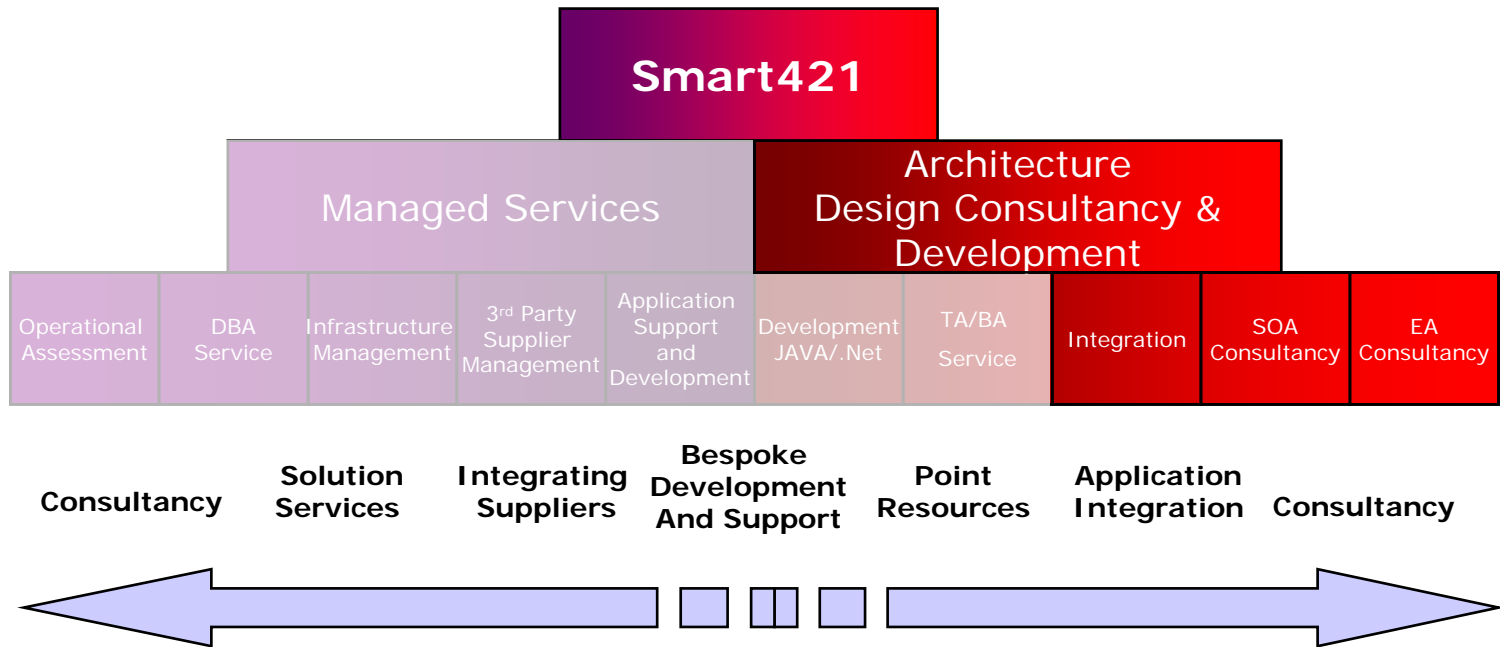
Smart421

Managed Services

Architecture Design Consultancy & Development

Operational Assessment

DBA Service

Infrastructure Management

3rd Party Supplier Management

Application Support and Development

Development JAVA/.Net

TA/BA Service

Integration

SOA Consultancy

EA Consultancy

Consultancy

Solution Services

Integrating Suppliers

Bespoke Development And Support

Point Resources

Application Integration

Consultancy